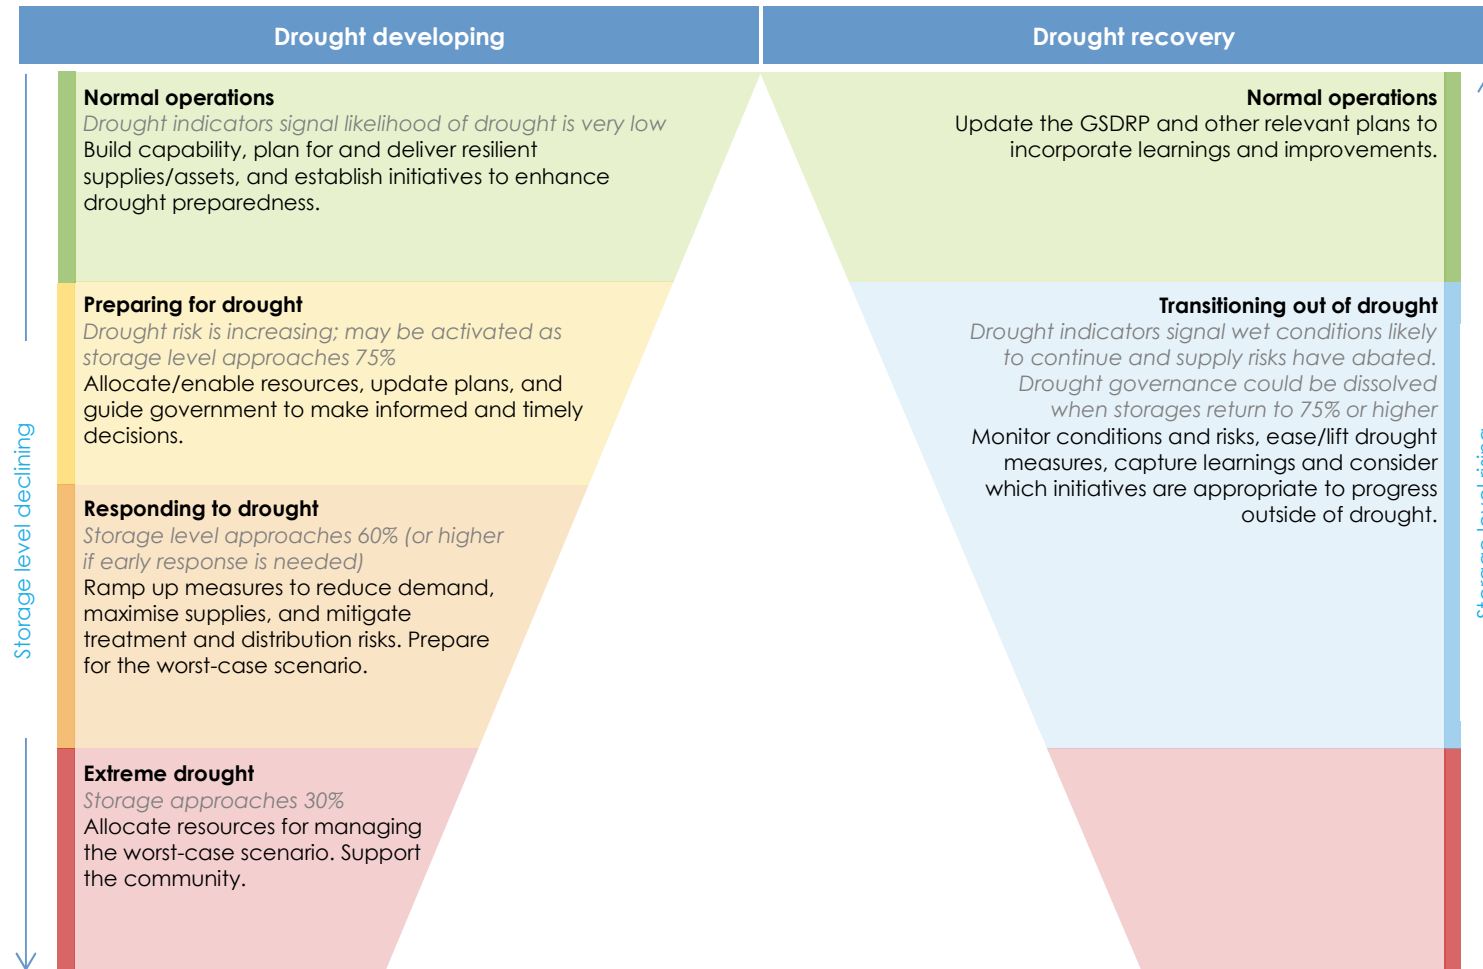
Drought developing

Drought recovery

Storage level declining

Normal operations
Drought indicators signal likelihood of drought is very low
Build capability, plan for and deliver resilient supplies/assets, and establish initiatives to enhance drought preparedness.

Preparing for drought
Drought risk is increasing; may be activated as storage level approaches 75%
Allocate/enable resources, update plans, and guide government to make informed and timely decisions.

Responding to drought
Storage level approaches 60% (or higher if early response is needed)
Ramp up measures to reduce demand, maximise supplies, and mitigate treatment and distribution risks. Prepare for the worst-case scenario.

Extreme drought
Storage approaches 30%
Allocate resources for managing the worst-case scenario. Support the community.

Normal operations
Update the GSDRP and other relevant plans to incorporate learnings and improvements.

Transitioning out of drought
Drought indicators signal wet conditions likely to continue and supply risks have abated. Drought governance could be dissolved when storages return to 75% or higher
Monitor conditions and risks, ease/lift drought measures, capture learnings and consider which initiatives are appropriate to progress outside of drought.

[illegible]